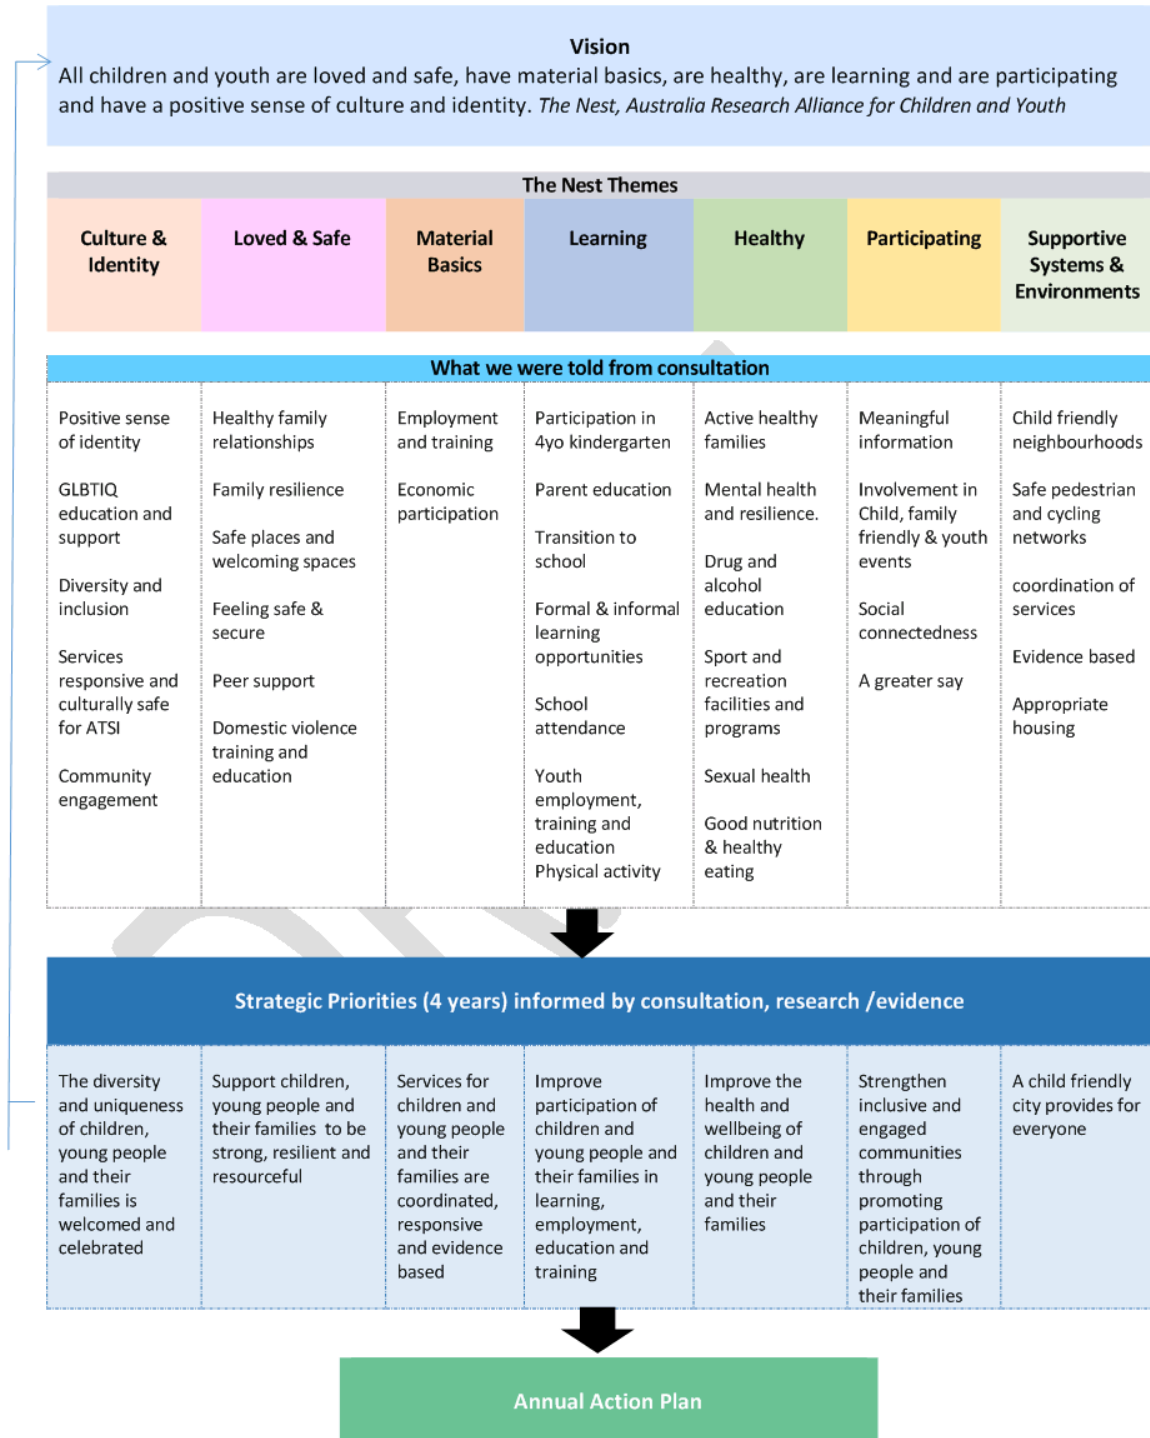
Vision
All children and youth are loved and safe, have material basics, are healthy, are learning and are participating and have a positive sense of culture and identity. *The Nest, Australia Research Alliance for Children and Youth*

The Nest Themes

| Culture & Identity | Loved & Safe | Material Basics | Learning | Healthy | Participating | Supportive Systems & Environments |
|---|---|---|---|---|---|---|

What we were told from consultation

| | | | | | | |
|---|---|---|---|---|---|---|
| Positive sense of identity<br><br>GLBTIQ education and support<br><br>Diversity and inclusion<br><br>Services responsive and culturally safe for ATSI<br><br>Community engagement | Healthy family relationships<br><br>Family resilience<br><br>Safe places and welcoming spaces<br><br>Feeling safe & secure<br><br>Peer support<br><br>Domestic violence training and education | Employment and training<br><br>Economic participation | Participation in 4yo kindergarten<br><br>Parent education<br><br>Transition to school<br><br>Formal & informal learning opportunities<br><br>School attendance<br><br>Youth employment, training and education<br>Physical activity | Active healthy families<br><br>Mental health and resilience.<br><br>Drug and alcohol education<br><br>Sport and recreation facilities and programs<br><br>Sexual health<br><br>Good nutrition & healthy eating | Meaningful information<br><br>Involvement in Child, family friendly & youth events<br><br>Social connectedness<br><br>A greater say | Child friendly neighbourhoods<br><br>Safe pedestrian and cycling networks<br><br>coordination of services<br><br>Evidence based<br><br>Appropriate housing |

Strategic Priorities (4 years) informed by consultation, research /evidence

| | | | | | | |
|---|---|---|---|---|---|---|
| The diversity and uniqueness of children, young people and their families is welcomed and celebrated | Support children, young people and their families to be strong, resilient and resourceful | Services for children and young people and their families are coordinated, responsive and evidence based | Improve participation of children and young people and their families in learning, employment, education and training | Improve the health and wellbeing of children and young people and their families | Strengthen inclusive and engaged communities through promoting participation of children, young people and their families | A child friendly city provides for everyone |

Annual Action Plan